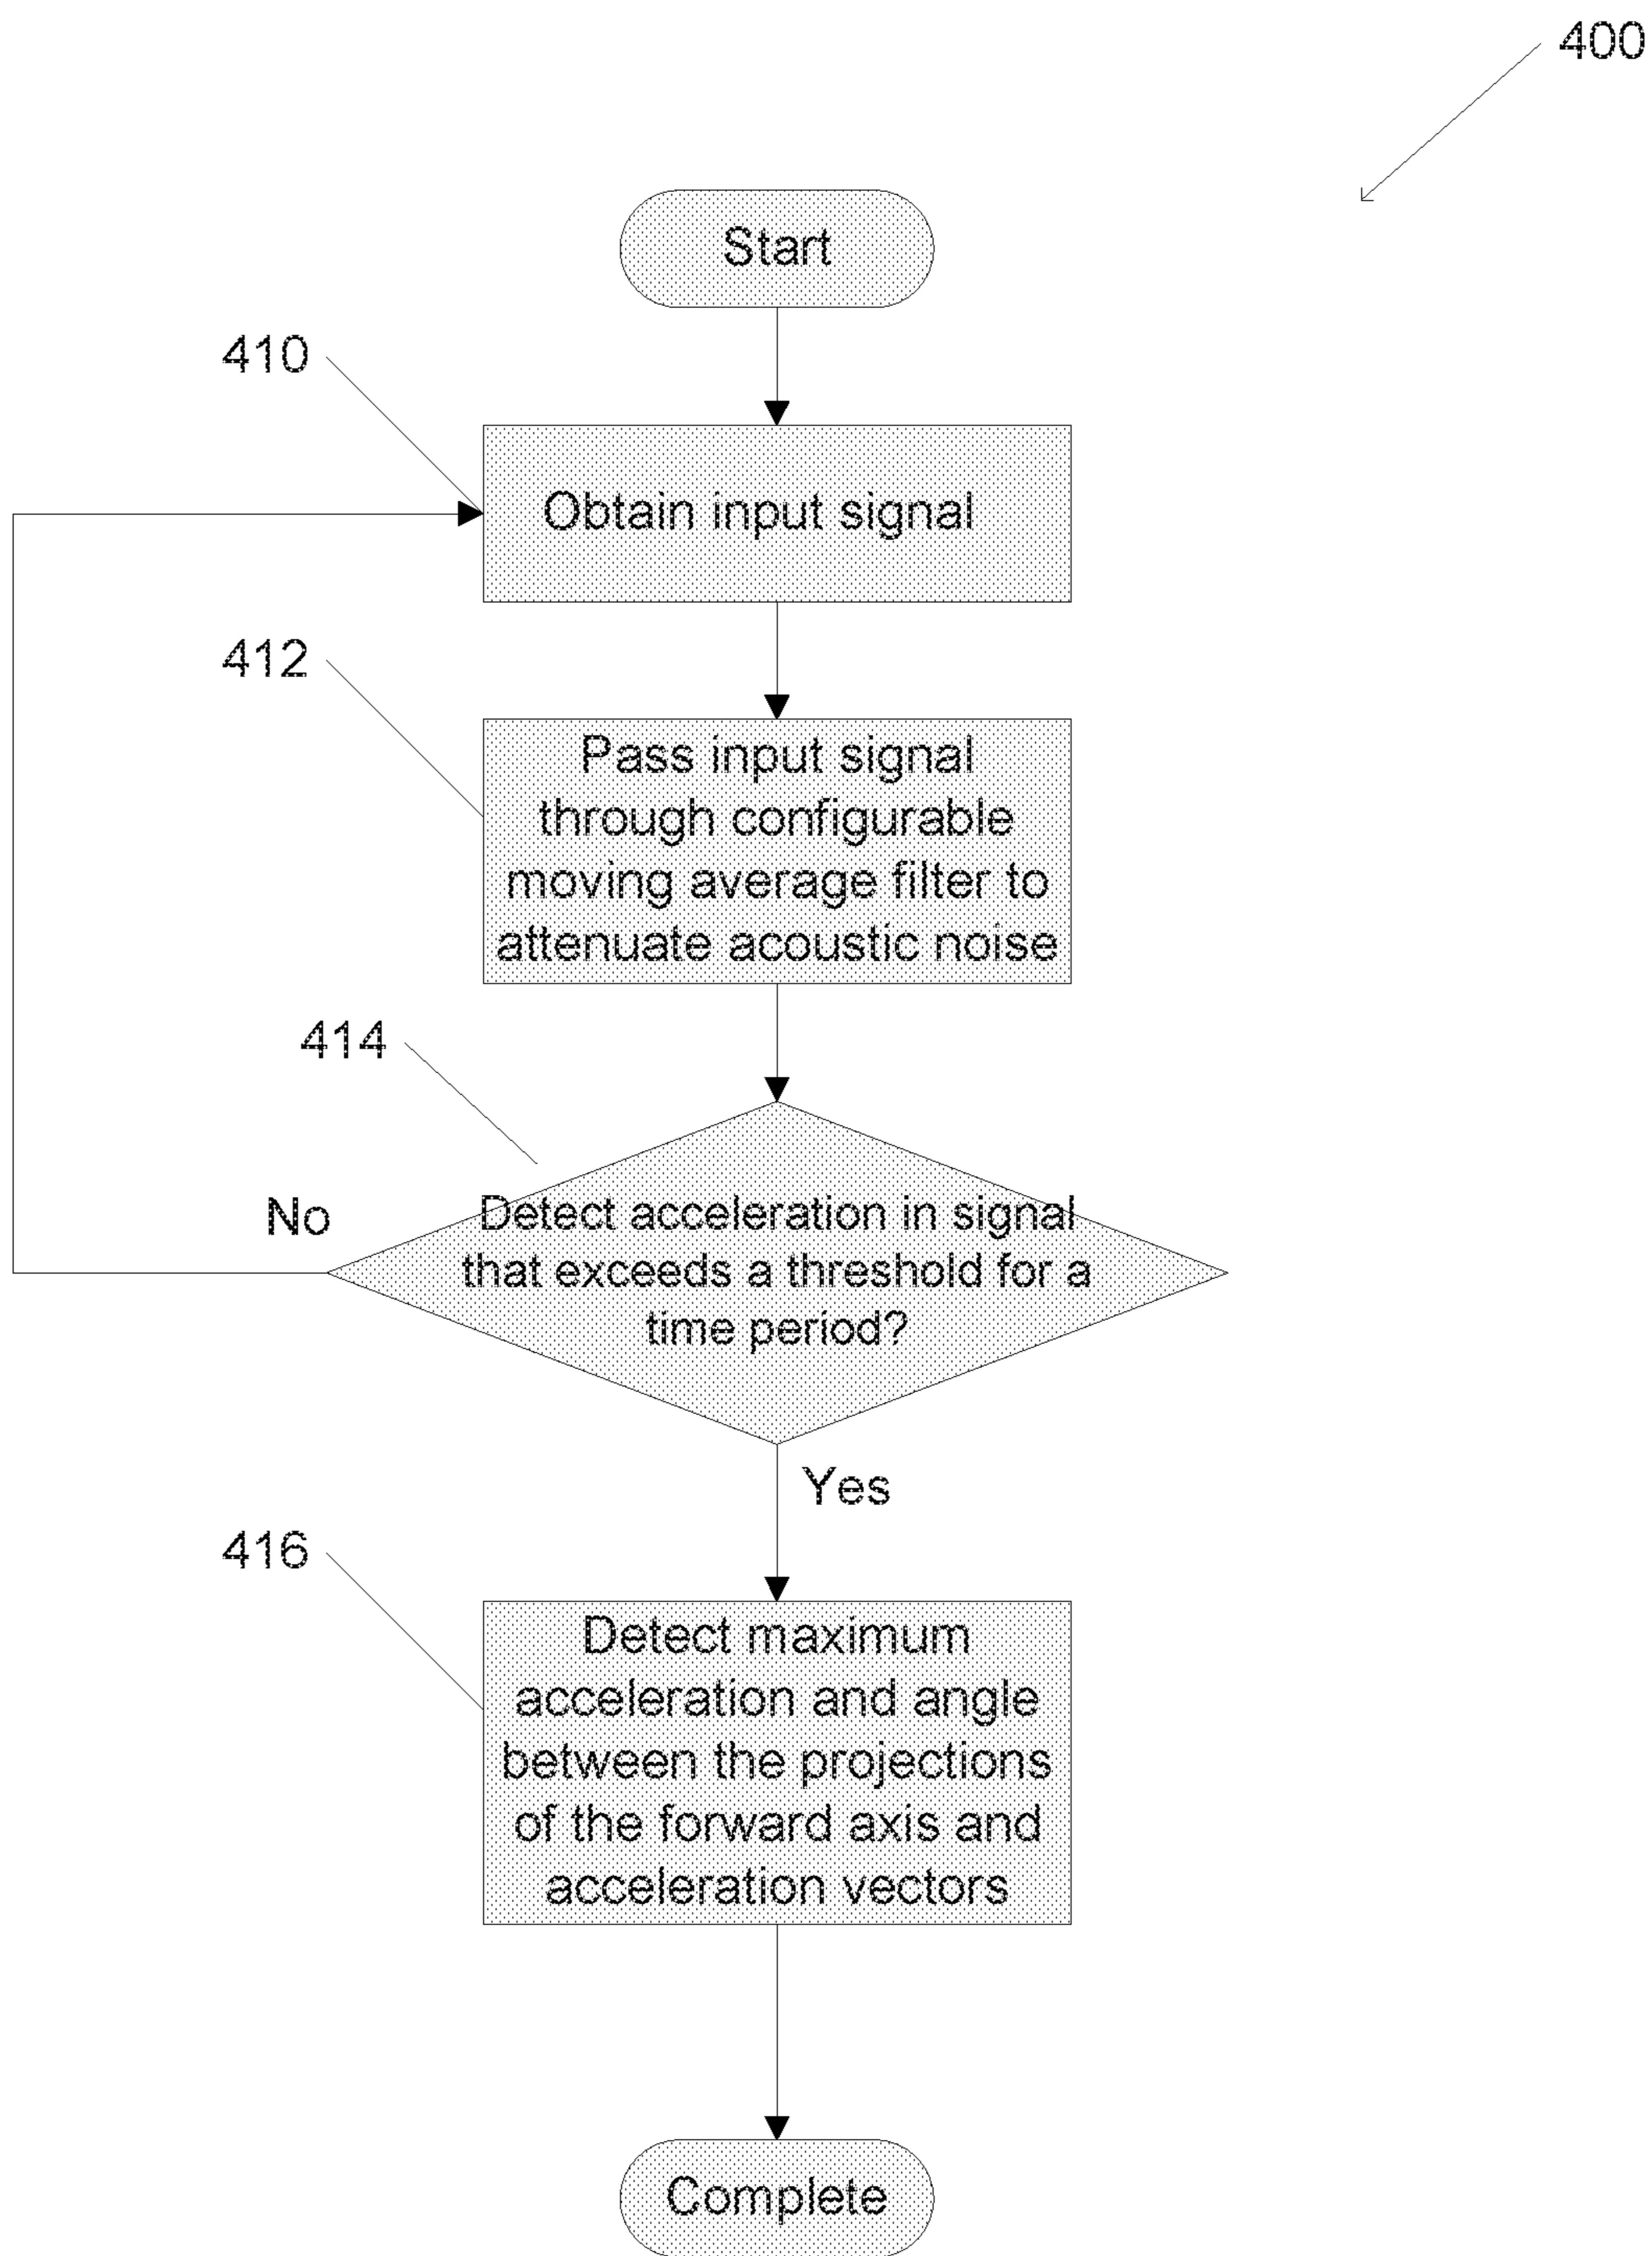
400

Start

410

Obtain input signal

412

Pass input signal through configurable moving average filter to attenuate acoustic noise

414

No

Detect acceleration in signal that exceeds a threshold for a time period?

Yes

416

Detect maximum acceleration and angle between the projections of the forward axis and acceleration vectors

Complete